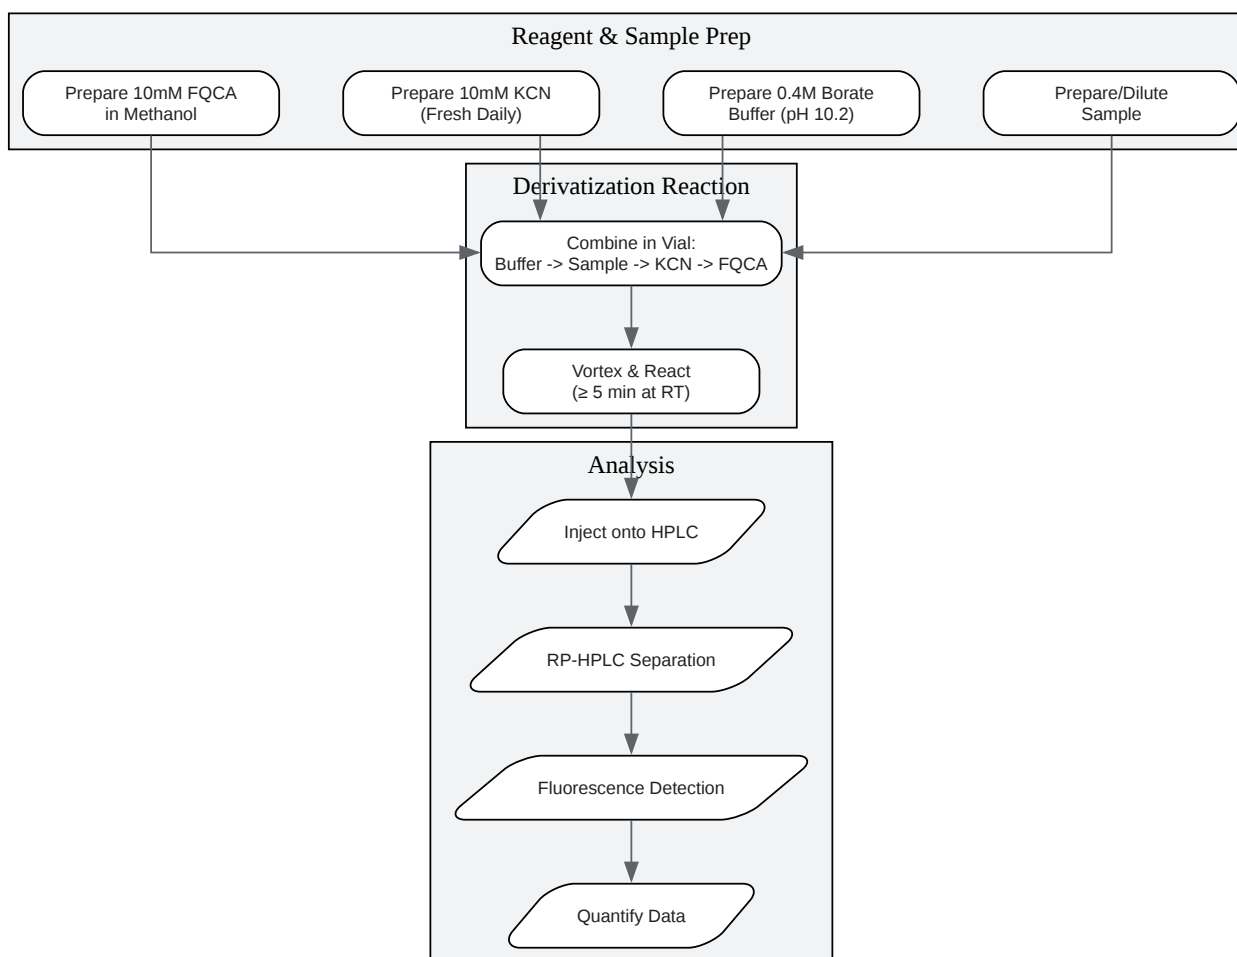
Reagent & Sample Prep

Prepare 10mM FQCA in Methanol

Prepare 10mM KCN (Fresh Daily)

Prepare 0.4M Borate Buffer (pH 10.2)

Prepare/Dilute Sample

Derivatization Reaction

Combine in Vial: Buffer -> Sample -> KCN -> FQCA

Vortex & React ($\geq$ 5 min at RT)

Analysis

Inject onto HPLC

RP-HPLC Separation

Fluorescence Detection

Quantify Data